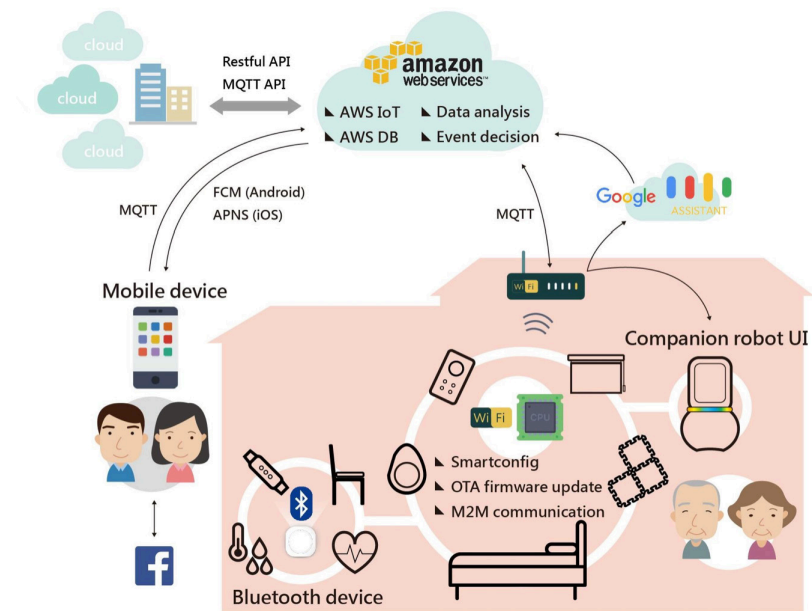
cloud

cloud

cloud

Restful API

MQTT API

amazon web services™

AWS IoT

Data analysis

AWS DB

Event decision

FCM (Android)

APNS (iOS)

MQTT

MQTT

Google ASSISTANT

Mobile device

Wi Fi

Companion robot UI

Wi Fi

CPU

Smartconfig

OTA firmware update

M2M communication

f

Bluetooth device